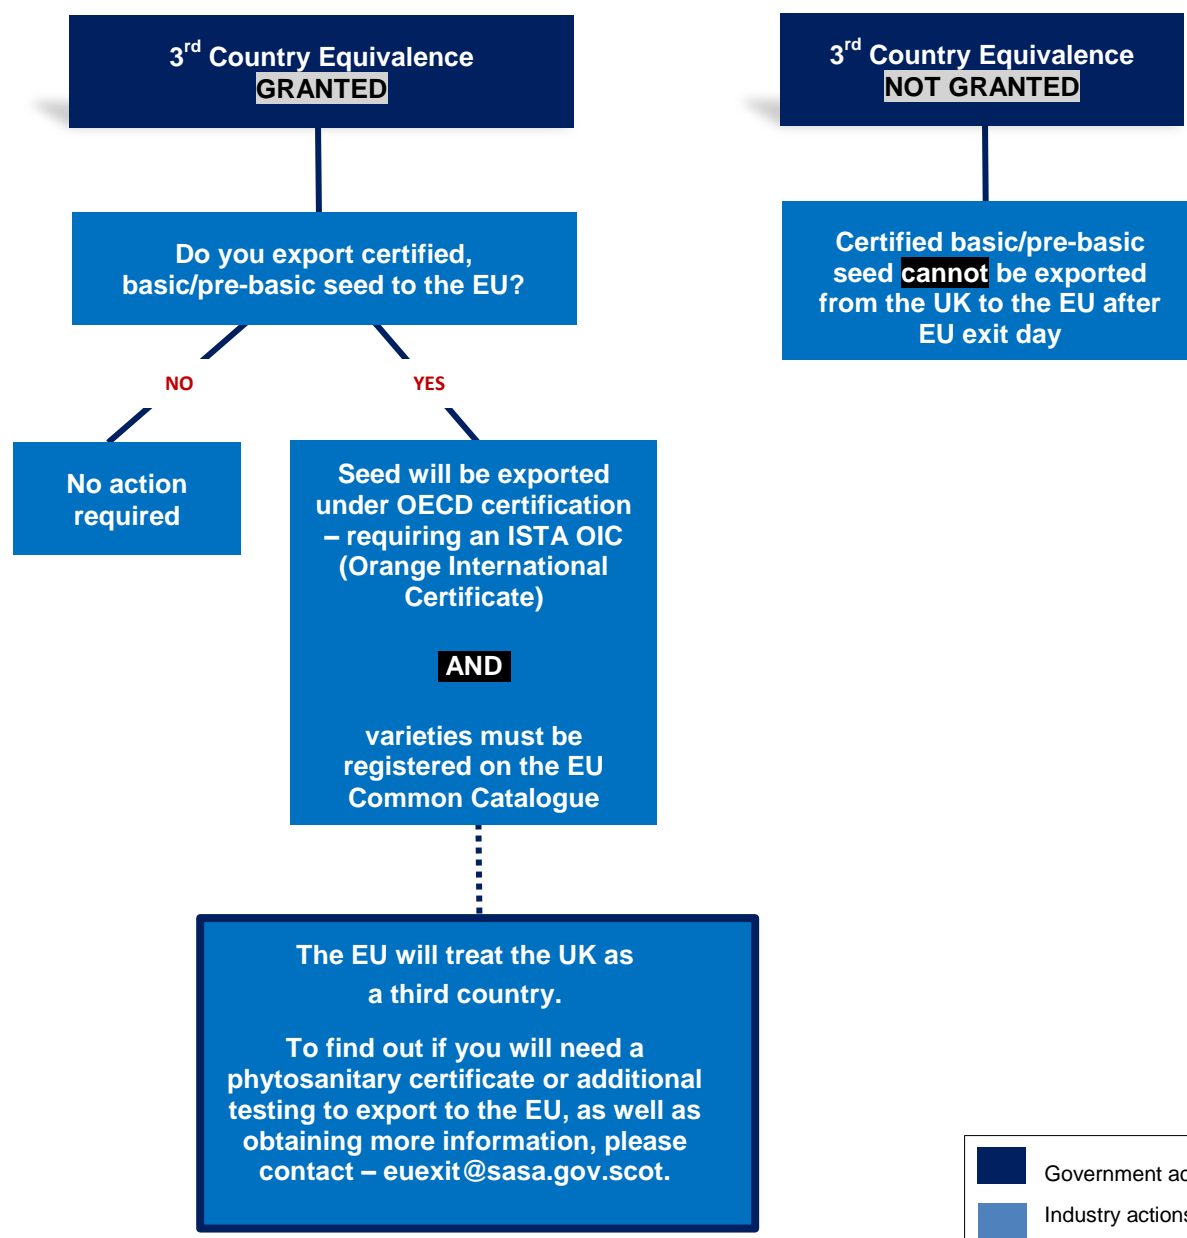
3$^{rd}$ Country Equivalence GRANTED

3$^{rd}$ Country Equivalence NOT GRANTED

Do you export certified, basic/pre-basic seed to the EU?

Certified basic/pre-basic seed cannot be exported from the UK to the EU after EU exit day

NO

YES

No action required

Seed will be exported under OECD certification – requiring an ISTA OIC (Orange International Certificate)

AND

varieties must be registered on the EU Common Catalogue

The EU will treat the UK as a third country.

To find out if you will need a phytosanitary certificate or additional testing to export to the EU, as well as obtaining more information, please contact – euexit@sasa.gov.scot.

Government ac

Industry actions